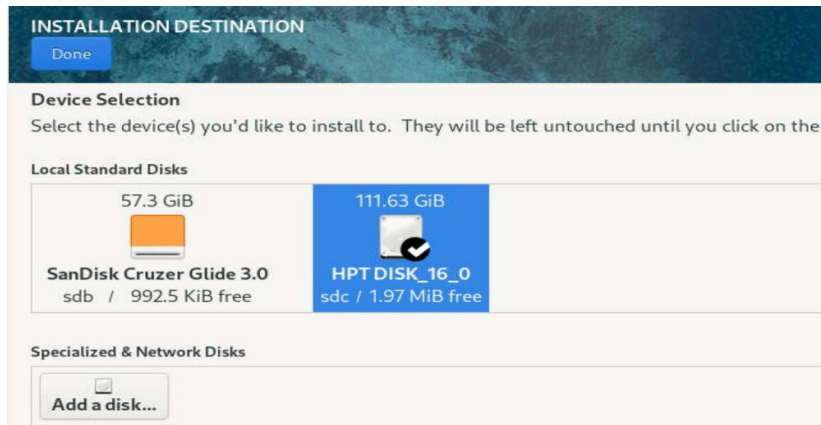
INSTALLATION DESTINATION
Done

Device Selection
Select the device(s) you'd like to install to. They will be left untouched until you click on the

Local Standard Disks

57.3 GiB
SanDisk Cruzer Glide 3.0
sdb / 992.5 KiB free

111.63 GiB
HPT DISK_16_0
sdc / 1.97 MiB free

Specialized & Network Disks

Add a disk...